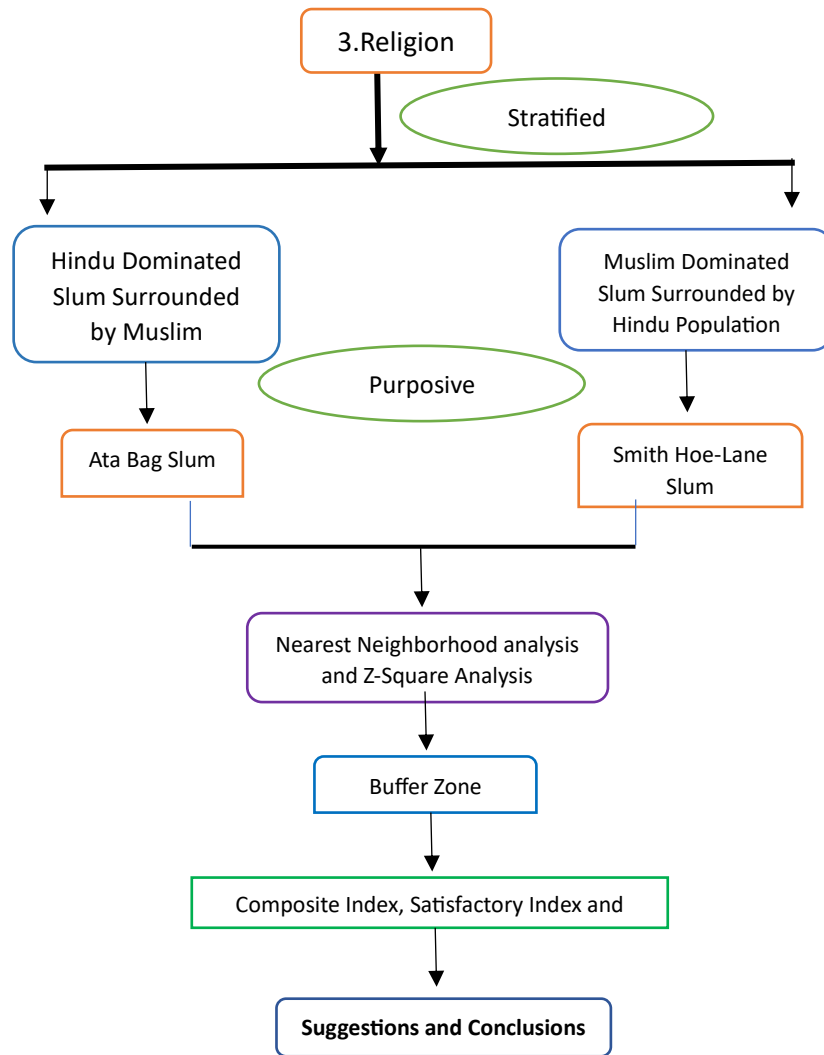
3.Religion

Stratified

Hindu Dominated Slum Surrounded by Muslim

Muslim Dominated Slum Surrounded by Hindu Population

Purposive

Ata Bag Slum

Smith Hoe-Lane Slum

Nearest Neighborhood analysis and Z-Square Analysis

Buffer Zone

Composite Index, Satisfactory Index and

Suggestions and Conclusions